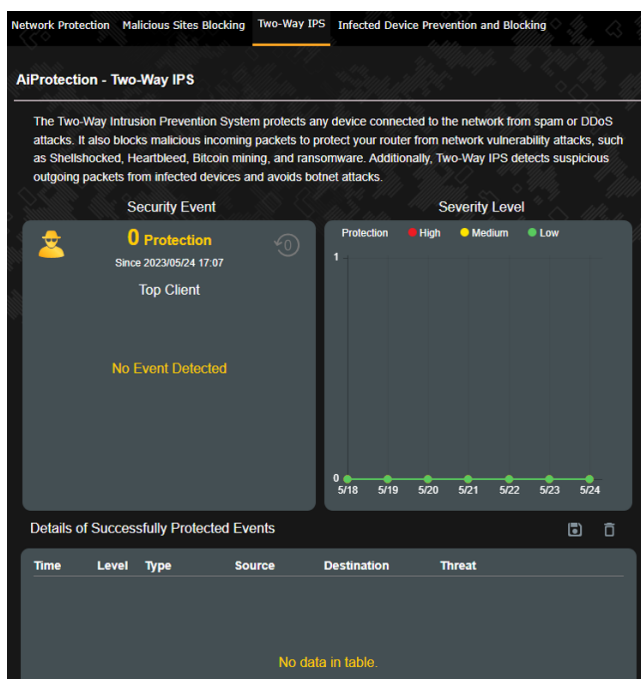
Network Protection Malicious Sites Blocking Two-Way IPS Infected Device Prevention and Blocking

AiProtection - Two-Way IPS

The Two-Way Intrusion Prevention System protects any device connected to the network from spam or DDoS attacks. It also blocks malicious incoming packets to protect your router from network vulnerability attacks, such as Shellshocked, Heartbleed, Bitcoin mining, and ransomware. Additionally, Two-Way IPS detects suspicious outgoing packets from infected devices and avoids botnet attacks.

Security Event

0 Protection

Since 2023/05/24 17:07

Top Client

No Event Detected

Severity Level

Protection High Medium Low

1

0

5/18 5/19 5/20 5/21 5/22 5/23 5/24

Details of Successfully Protected Events

| Time | Level | Type | Source | Destination | Threat |
|---|---|---|---|---|---|

No data in table.